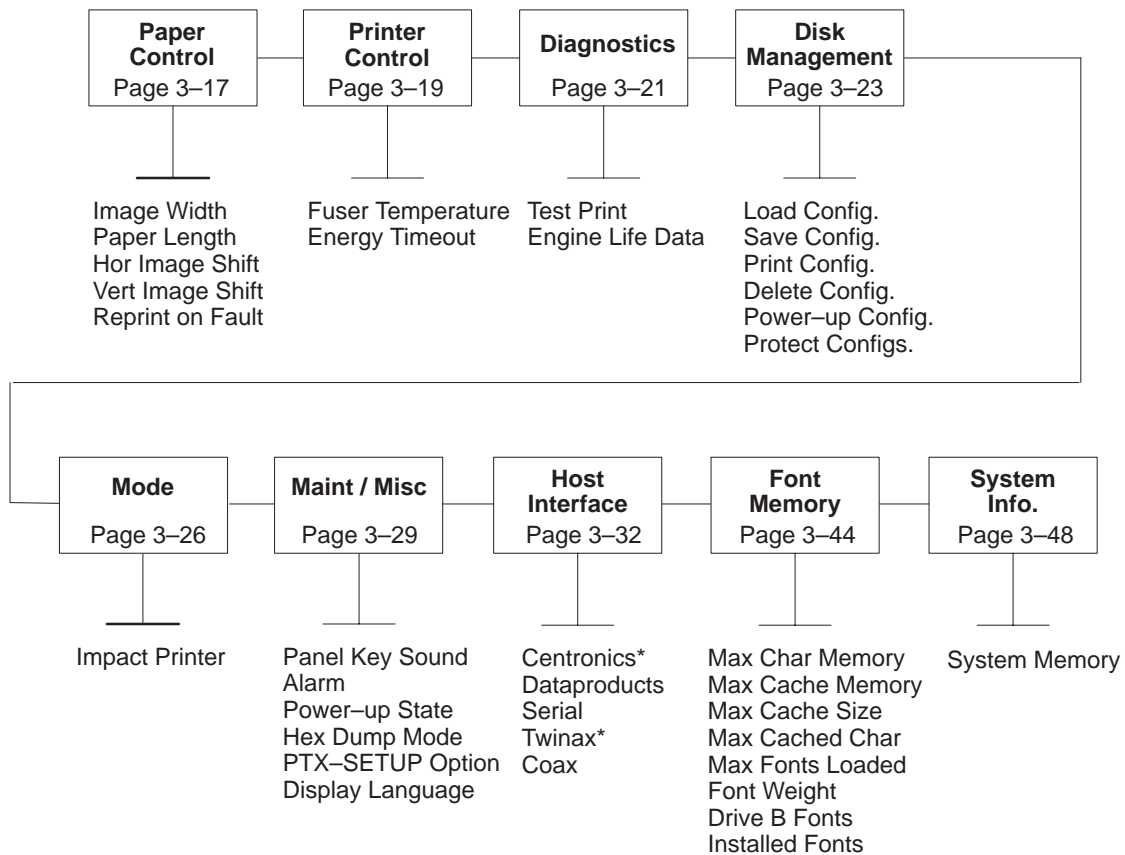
Paper Control
Page 3–17

Printer Control
Page 3–19

Diagnostics
Page 3–21

Disk Management
Page 3–23

Image Width
Paper Length
Hor Image Shift
Vert Image Shift
Reprint on Fault

Fuser Temperature
Energy Timeout

Test Print
Engine Life Data

Load Config.
Save Config.
Print Config.
Delete Config.
Power–up Config.
Protect Configs.

Mode
Page 3–26

Maint / Misc
Page 3–29

Host Interface
Page 3–32

Font Memory
Page 3–44

System Info.
Page 3–48

Impact Printer

Panel Key Sound
Alarm
Power–up State
Hex Dump Mode
PTX–SETUP Option
Display Language

Centronics*
Dataproducts
Serial
Twinax*
Coax

Max Char Memory
Max Cache Memory
Max Cache Size
Max Cached Char
Max Fonts Loaded
Font Weight
Drive B Fonts
Installed Fonts

System Memory